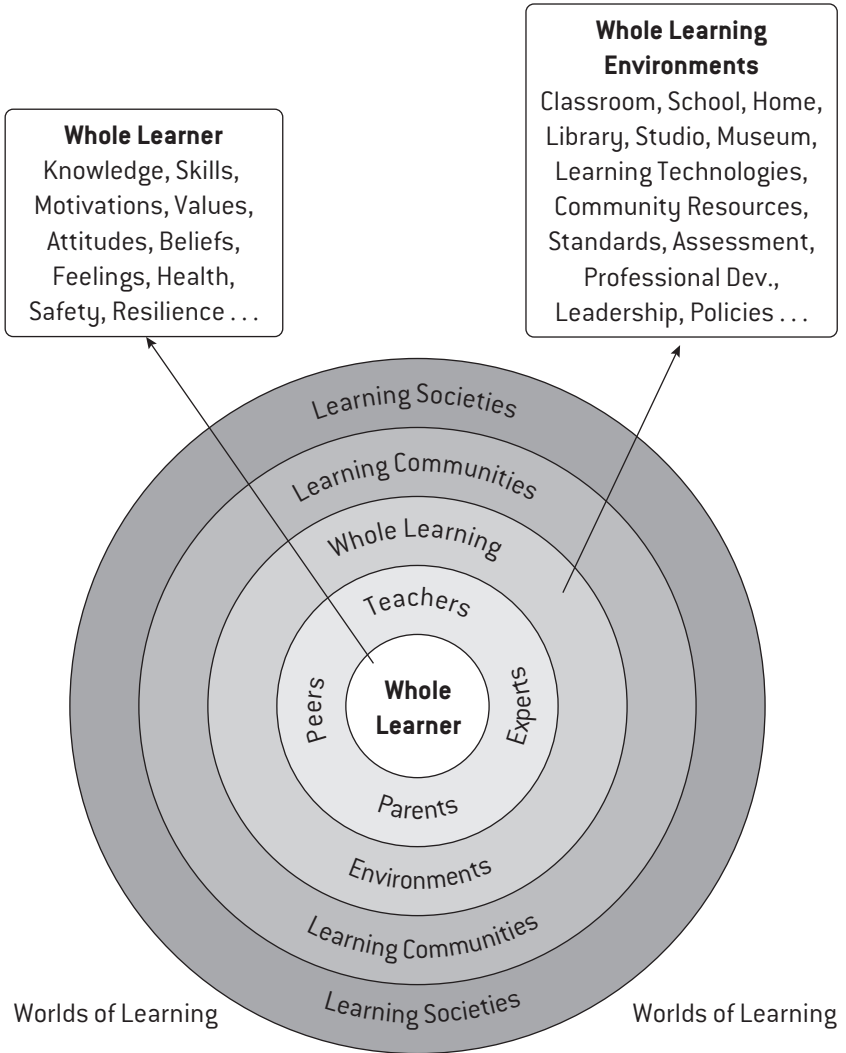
**Whole Learner**
Knowledge, Skills, Motivations, Values, Attitudes, Beliefs, Feelings, Health, Safety, Resilience . . .

**Whole Learning Environments**
Classroom, School, Home, Library, Studio, Museum, Learning Technologies, Community Resources, Standards, Assessment, Professional Dev., Leadership, Policies . . .

Learning Societies

Learning Communities

Whole Learning

Teachers

Peers

**Whole Learner**

Experts

Parents

Environments

Learning Communities

Learning Societies

Worlds of Learning

Worlds of Learning